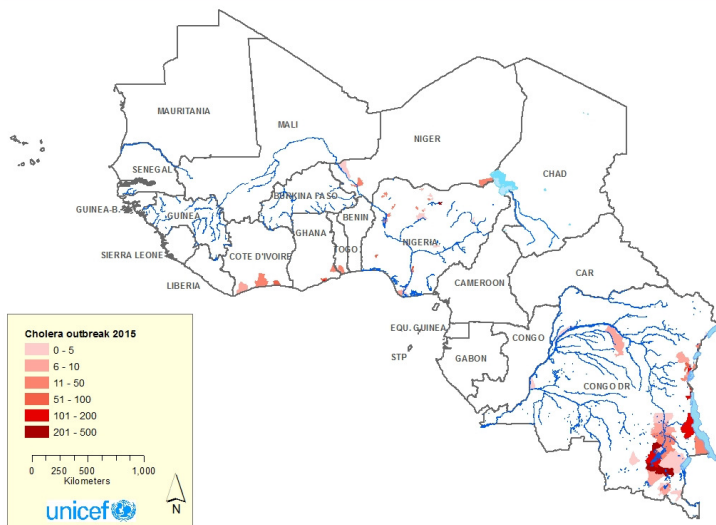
MAURITANIA
MALI
NIGER
CHAD
SENEGAL
GUINEA-B.
GUINEA
BURKINA FASO
BENIN
GHANA
TOGO
NIGERIA
SIERRA LEONE
COTE D'IVOIRE
LIBERIA
CAMEROON
CAR
EQU. GUINEA
STP
GABON
CONGO
CONGO DR

Cholera outbreak 2015
0 - 5
6 - 10
11 - 50
51 - 100
101 - 200
201 - 500

0 250 500 1,000
Kilometers

N

unicef